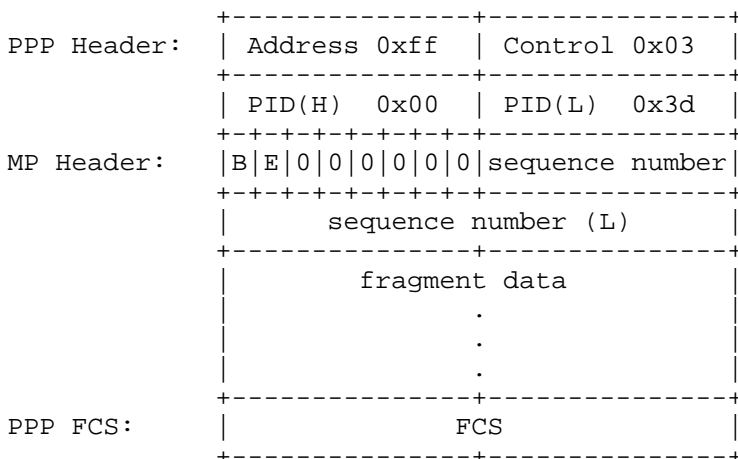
```
              +---------------+---------------+
PPP Header:   | Address 0xff  | Control 0x03  |
              +---------------+---------------+
              | PID(H)  0x00  | PID(L)  0x3d  |
              +-+-+-+-+-+-+-+-+---------------+
MP Header:    |B|E|0|0|0|0|0|0|sequence number|
              +-+-+-+-+-+-+-+-+---------------+
              |     sequence number (L)       |
              +---------------+---------------+
              |        fragment data          |
              |               .               |
              |               .               |
              |               .               |
              +---------------+---------------+
PPP FCS:      |              FCS              |
              +---------------+---------------+
```